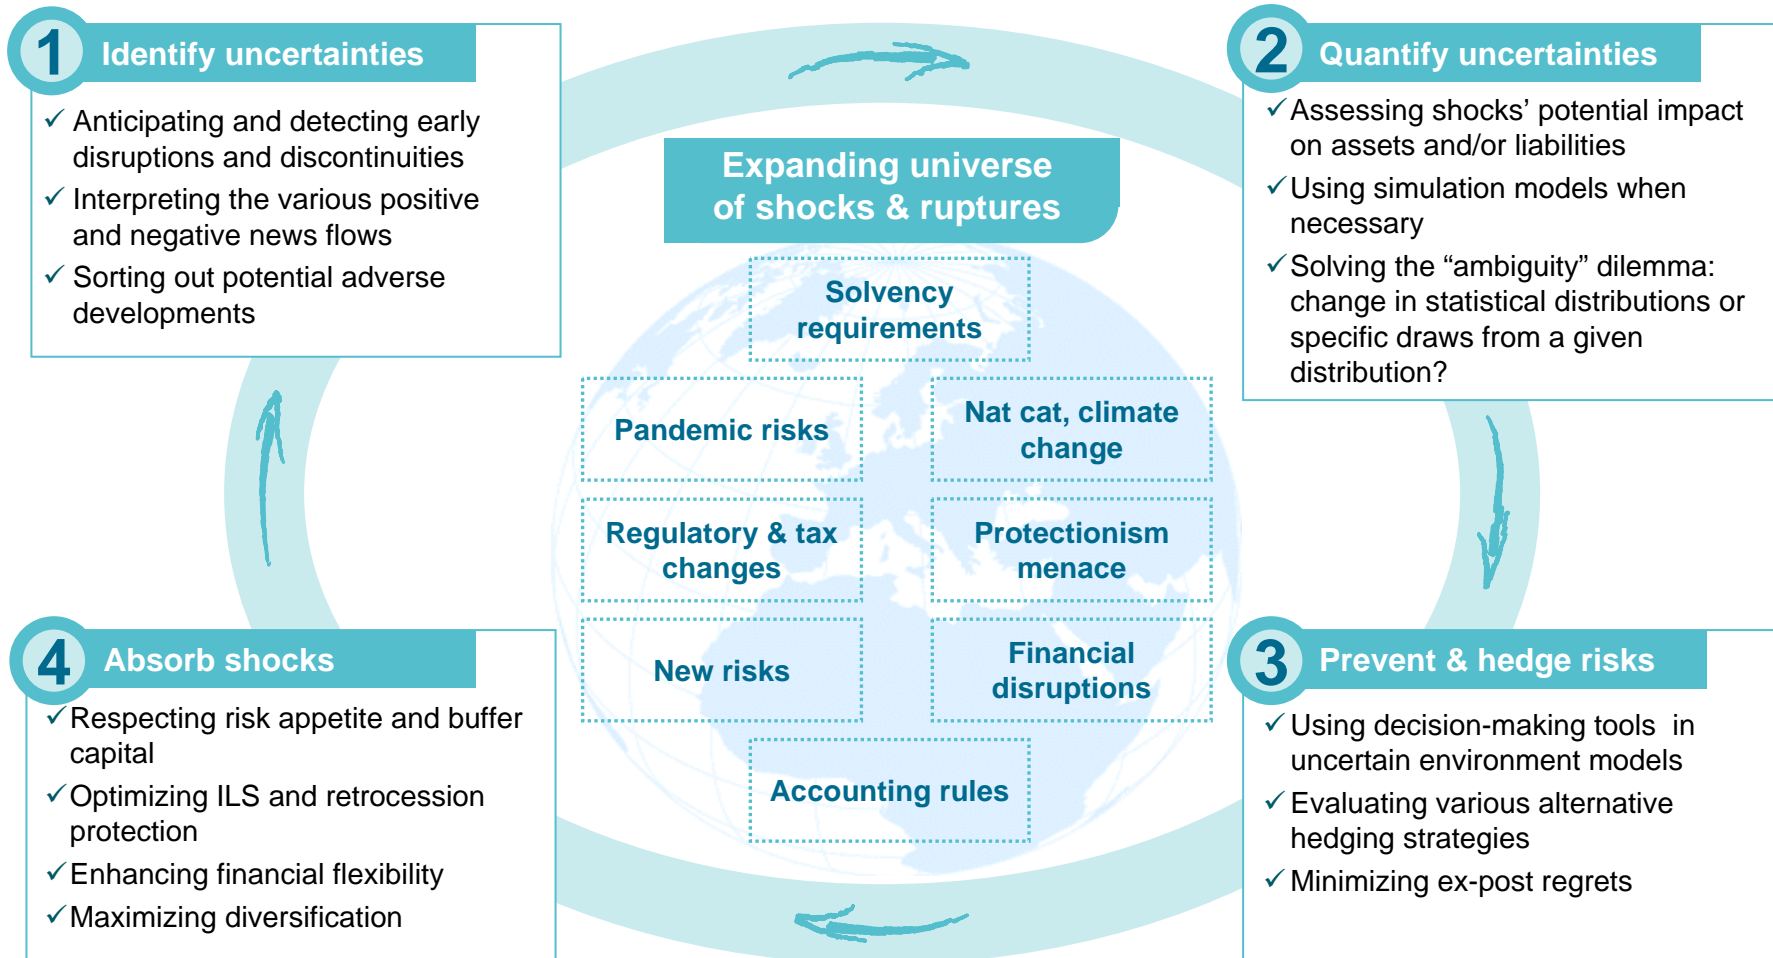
1 Identify uncertainties

✓ Anticipating and detecting early disruptions and discontinuities
✓ Interpreting the various positive and negative news flows
✓ Sorting out potential adverse developments

2 Quantify uncertainties

✓ Assessing shocks' potential impact on assets and/or liabilities
✓ Using simulation models when necessary
✓ Solving the "ambiguity" dilemma: change in statistical distributions or specific draws from a given distribution?

Expanding universe of shocks & ruptures

Solvency requirements

Pandemic risks

Nat cat, climate change

Regulatory & tax changes

Protectionism menace

New risks

Financial disruptions

Accounting rules

4 Absorb shocks

✓ Respecting risk appetite and buffer capital
✓ Optimizing ILS and retrocession protection
✓ Enhancing financial flexibility
✓ Maximizing diversification

3 Prevent & hedge risks

✓ Using decision-making tools in uncertain environment models
✓ Evaluating various alternative hedging strategies
✓ Minimizing ex-post regrets